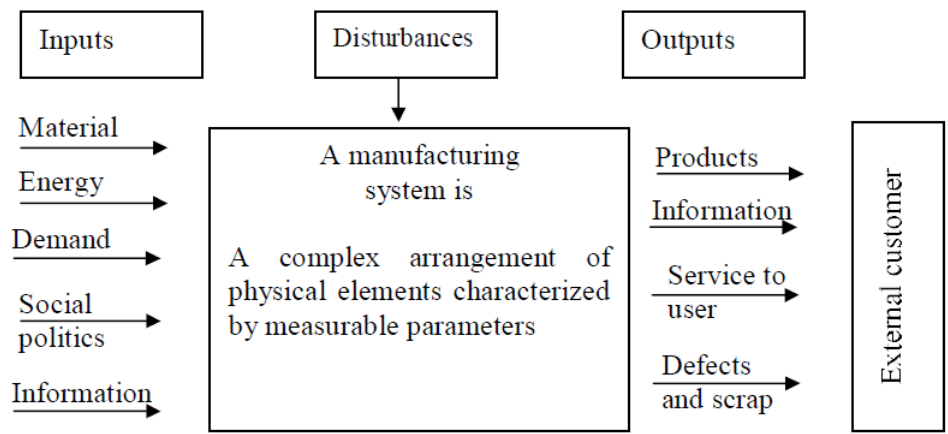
Inputs

Disturbances

Outputs

Material

Energy

Demand

Social politics

Information

A manufacturing system is

A complex arrangement of physical elements characterized by measurable parameters

Products

Information

Service to user

Defects and scrap

External customer